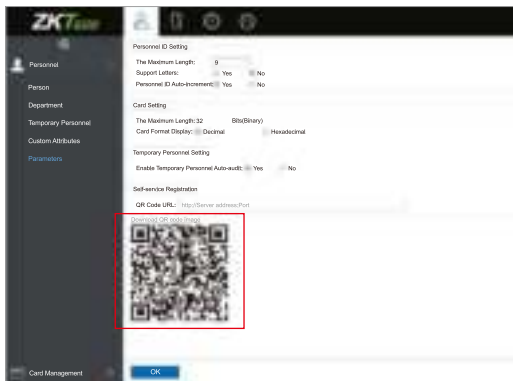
ZKTeco

Personnel
Person
Department
Temporary Personnel
Custom Attributes
Parameters

Personnel ID Setting
The Maximum Length: 9
Support Letters: Yes No
Personnel ID Auto-increment: Yes No

Card Setting
The Maximum Length: 32 Bits(Binary)
Card Format Display: Decimal Hexadecimal

Temporary Personnel Setting
Enable Temporary Personnel Auto-audit: Yes No

Self-service Registration
QR Code URL: http://Server address:Port
Download QR code image

Card Management
OK